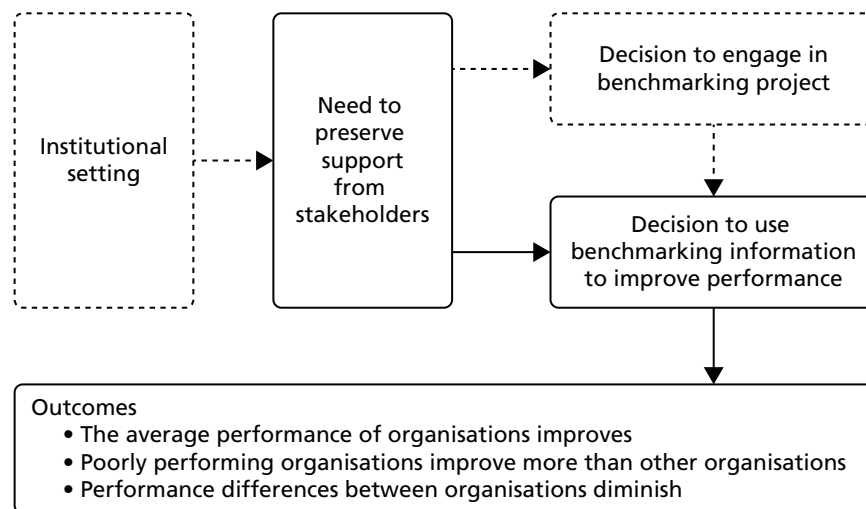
Institutional setting

Need to preserve support from stakeholders

Decision to engage in benchmarking project

Decision to use benchmarking information to improve performance

Outcomes
• The average performance of organisations improves
• Poorly performing organisations improve more than other organisations
• Performance differences between organisations diminish